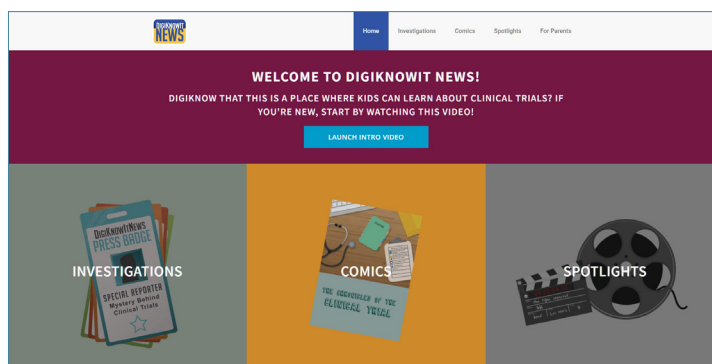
DIGIKNOWIT NEWS

Home Investigations Comics Spotlights For Parents

WELCOME TO DIGIKNOWIT NEWS!

DIGIKNOW THAT THIS IS A PLACE WHERE KIDS CAN LEARN ABOUT CLINICAL TRIALS? IF YOU'RE NEW, START BY WATCHING THIS VIDEO!

LAUNCH INTRO VIDEO

DIGIKNOWIT NEWS PRESS BADGE

SPECIAL REPORTER Mystery Behind Clinical Trials

INVESTIGATIONS

COMICS

THE CHRONICLES OF THE CLINICAL TRIAL

SPOTLIGHTS